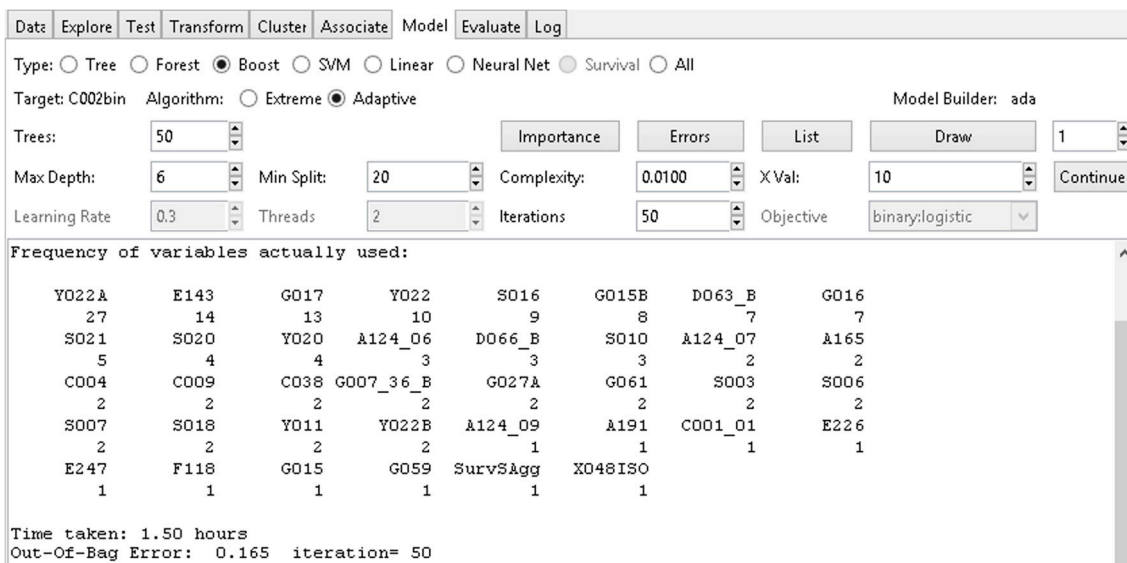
Data | Explore | Test | Transform | Cluster | Associate | Model | Evaluate | Log

Type: ○ Tree ○ Forest ◉ Boost ○ SVM ○ Linear ○ Neural Net ○ Survival ○ All

Target: C002bin Algorithm: ○ Extreme ◉ Adaptive Model Builder: ada

Trees: 50 Importance Errors List Draw 1

Max Depth: 6 Min Split: 20 Complexity: 0.0100 X Val: 10 Continue

Learning Rate 0.3 Threads 2 Iterations 50 Objective binary:logistic

Frequency of variables actually used:

| Y022A | E143 | G017 | Y022 | S016 | G015B | D063_B | G016 |
|---|---|---|---|---|---|---|---|
| 27 | 14 | 13 | 10 | 9 | 8 | 7 | 7 |
| S021 | S020 | Y020 | A124_06 | D066_B | S010 | A124_07 | A165 |
| 5 | 4 | 4 | 3 | 3 | 3 | 2 | 2 |
| C004 | C009 | C038 | G007_36_B | G027A | G061 | S003 | S006 |
| 2 | 2 | 2 | 2 | 2 | 2 | 2 | 2 |
| S007 | S018 | Y011 | Y022B | A124_09 | A191 | C001_01 | E226 |
| 2 | 2 | 2 | 2 | 1 | 1 | 1 | 1 |
| E247 | F118 | G015 | G059 | SurvSAgg | X048ISO | | |
| 1 | 1 | 1 | 1 | 1 | 1 | | |

Time taken: 1.50 hours
Out-Of-Bag Error: 0.165 iteration= 50